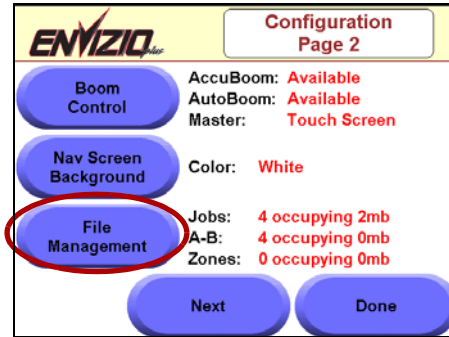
ENVIZIO plus

Configuration
Page 2

Boom Control

AccuBoom: Available
AutoBoom: Available
Master: Touch Screen

Nav Screen Background

Color: White

File Management

Jobs: 4 occupying 2mb
A-B: 4 occupying 0mb
Zones: 0 occupying 0mb

Next

Done